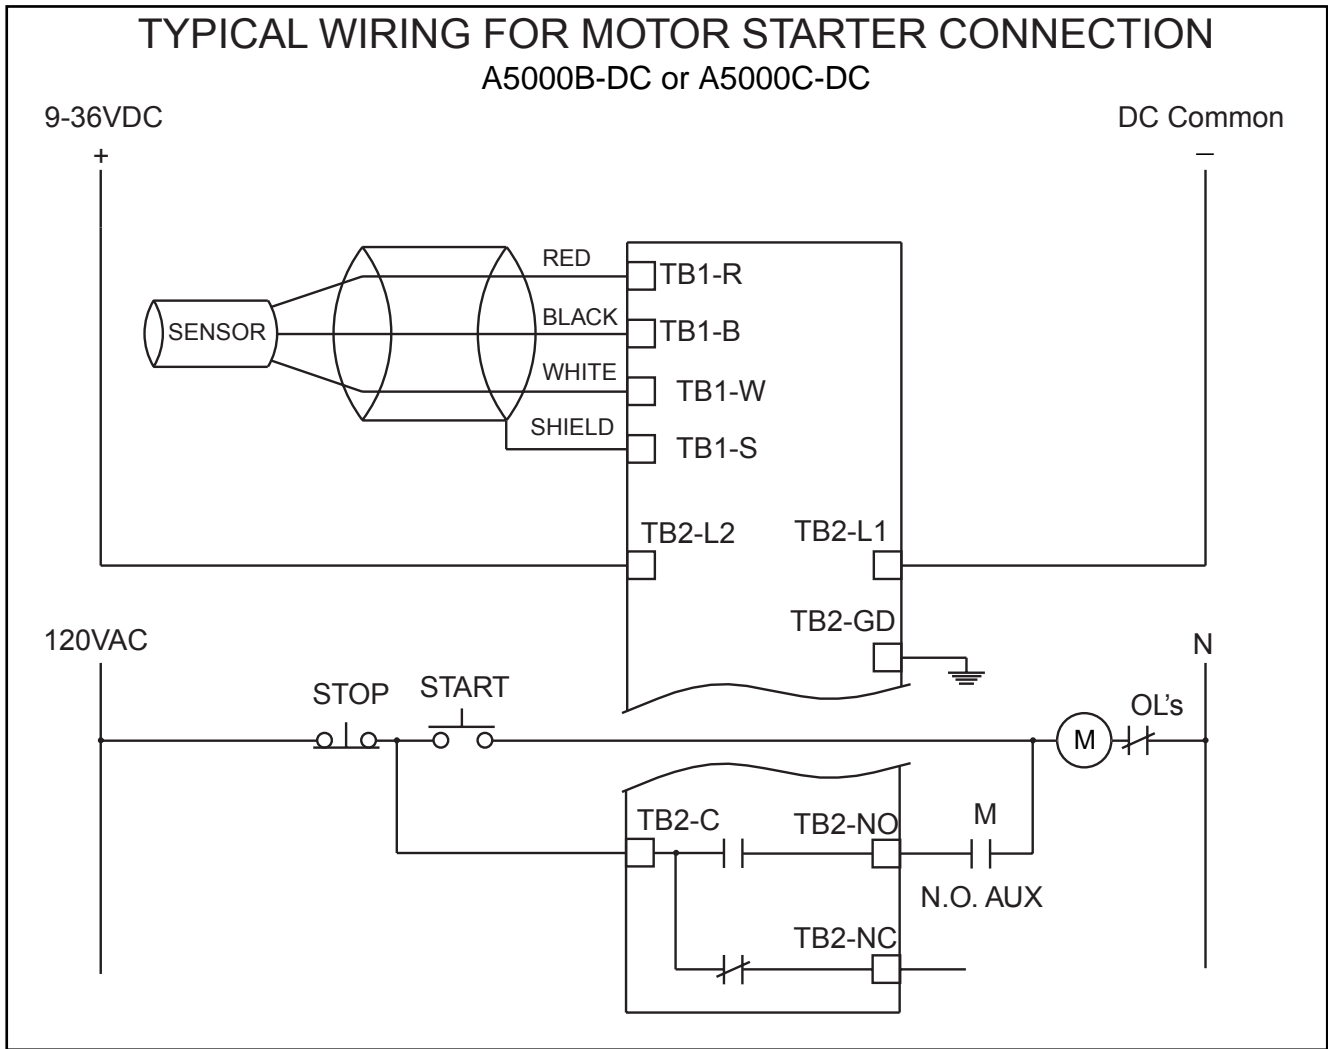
TYPICAL WIRING FOR MOTOR STARTER CONNECTION
A5000B-DC or A5000C-DC

9-36VDC
+

DC Common
–

SENSOR

RED
TB1-R
BLACK
TB1-B
WHITE
TB1-W
SHIELD
TB1-S

TB2-L2
TB2-L1
TB2-GD

120VAC

N

STOP
START

M
OL's

TB2-C
TB2-NO
M
N.O. AUX
TB2-NC